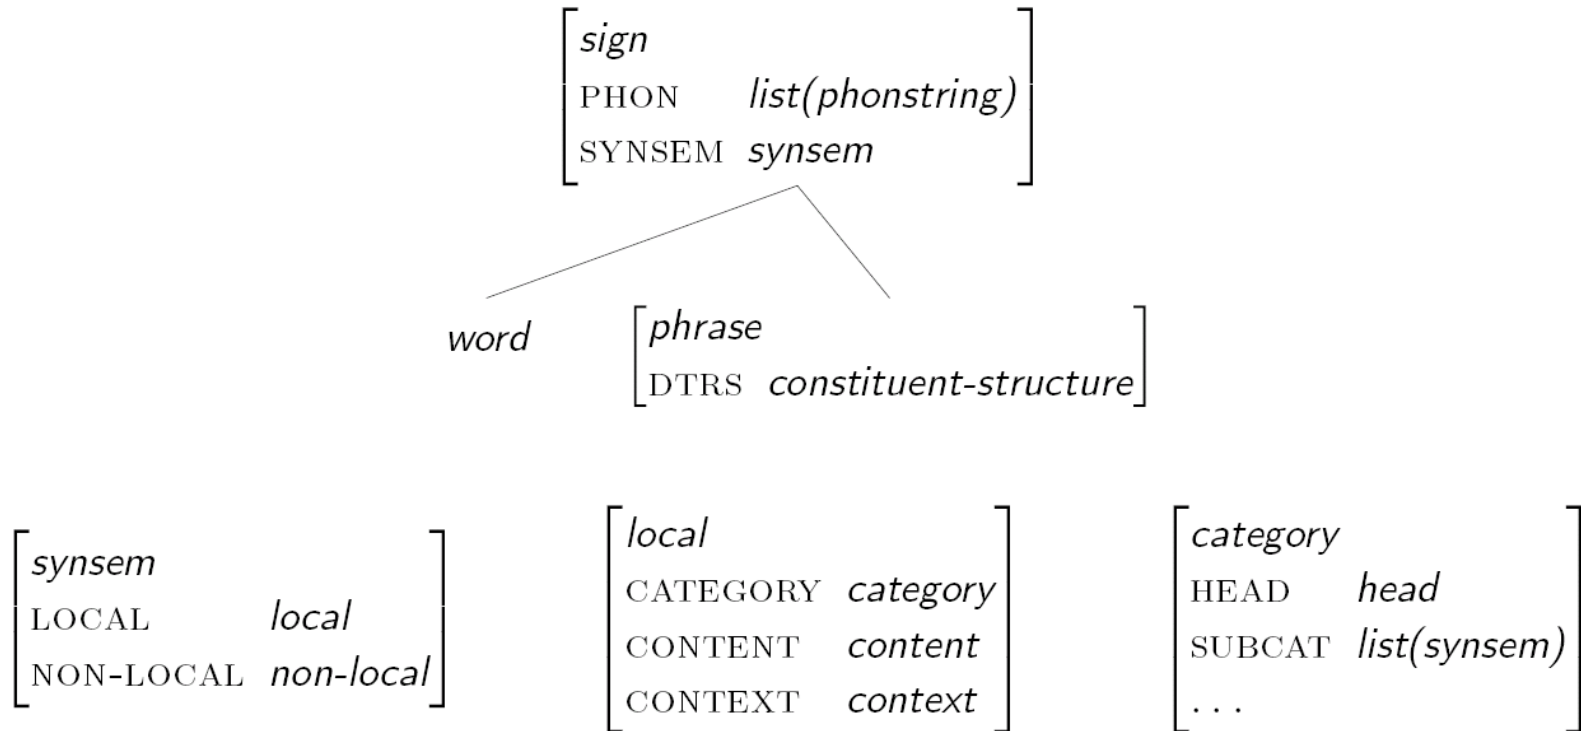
sign
PHON list(phonstring)
SYNSEM synsem

word

phrase
DTRS constituent-structure

synsem
LOCAL local
NON-LOCAL non-local

local
CATEGORY category
CONTENT content
CONTEXT context

category
HEAD head
SUBCAT list(synsem)
...